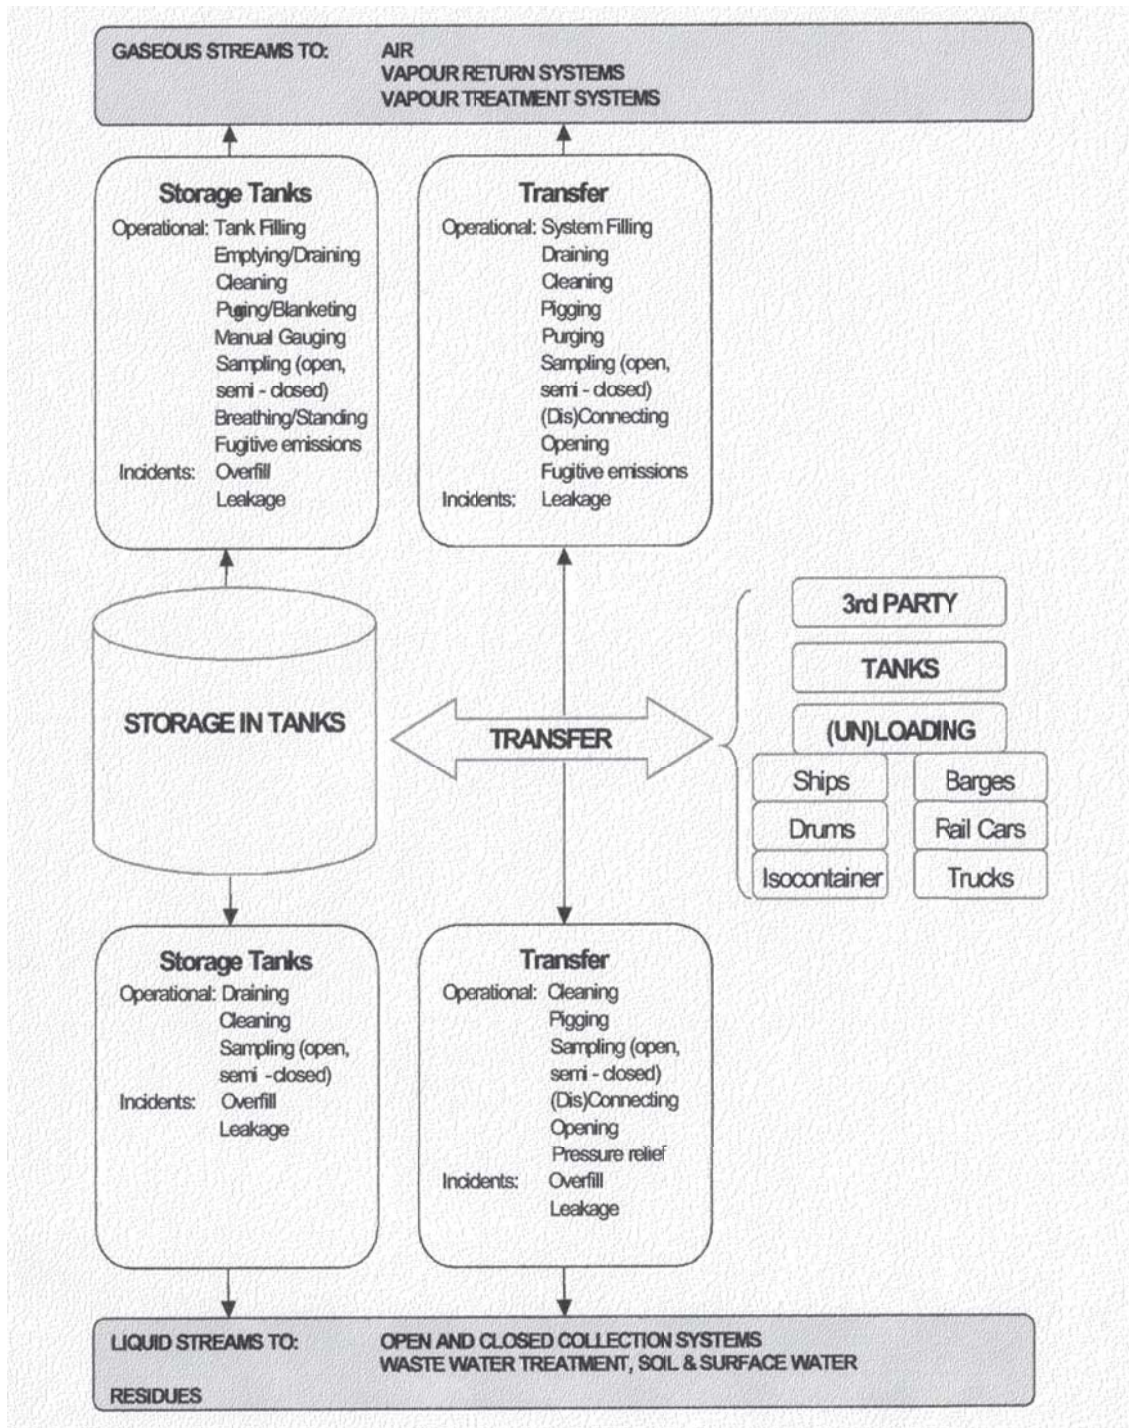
GASEOUS STREAMS TO: AIR
VAPOUR RETURN SYSTEMS
VAPOUR TREATMENT SYSTEMS

Storage Tanks
Operational: Tank Filling
Emptying/Draining
Cleaning
Puging/Blanketing
Manual Gauging
Sampling (open, semi - closed)
Breathing/Standing
Fugitive emissions
Incidents: Overfill
Leakage

Transfer
Operational: System Filling
Draining
Cleaning
Pigging
Purging
Sampling (open, semi - closed)
(Dis)Connecting
Opening
Fugitive emissions
Incidents: Leakage

STORAGE IN TANKS

TRANSFER

3rd PARTY
TANKS
(UN)LOADING

Ships
Barges
Drums
Rail Cars
Isocontainer
Trucks

Storage Tanks
Operational: Draining
Cleaning
Sampling (open, semi -closed)
Incidents: Overfill
Leakage

Transfer
Operational: Cleaning
Pigging
Sampling (open, semi - closed)
(Dis)Connecting
Opening
Pressure relief
Incidents: Overfill
Leakage

LIQUID STREAMS TO: OPEN AND CLOSED COLLECTION SYSTEMS
WASTE WATER TREATMENT, SOIL & SURFACE WATER

RESIDUES